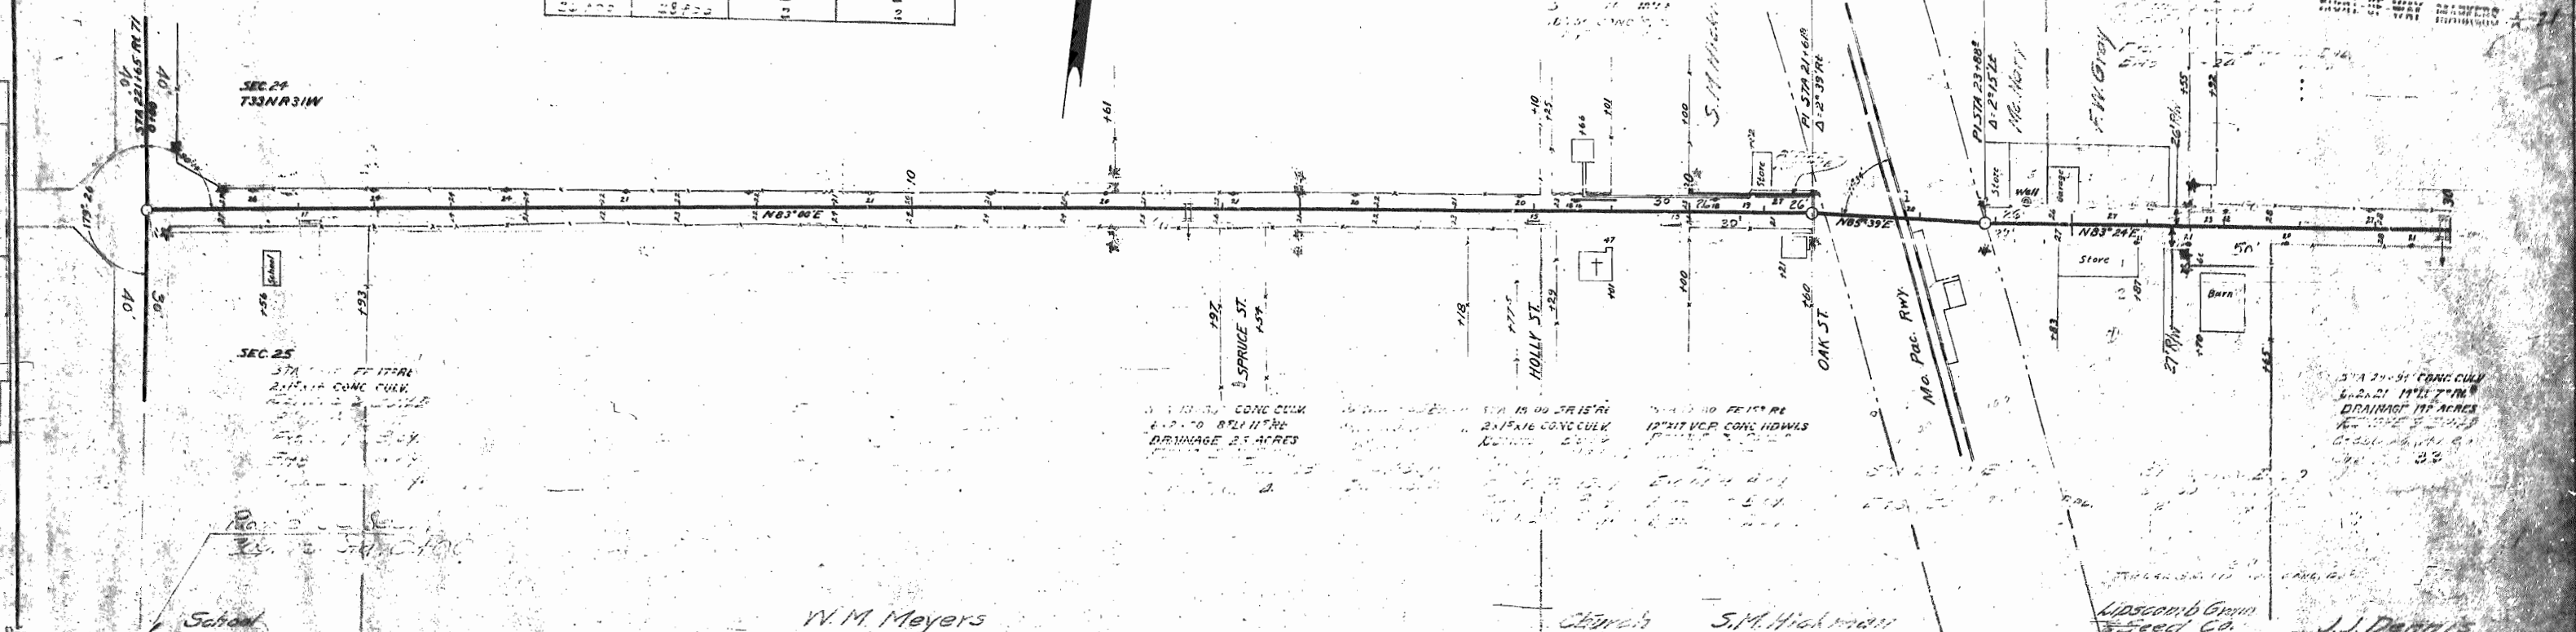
RIGHT-OF-WAY MARKERS

SEC. 24
T33N R31W

STA 22+65 Rt 71
40'
40'
30'
40'
179°-20'

+61
+10
+25
+66
+01
+00
S. M. Hickman
PI STA 21+69
Δ 2°39' Rt
PI STA 23+88
Δ 2°15' Lt
Mc. Harry
F. W. Gray
+55
+92
26' R/W

Store
Well
Garage
Store
N83°00'E
N85°39'E
N83°24'E
50'
20'
26
27
30
School
Store
Barn

+56
+93
+97
+54
+18
+77
+29
+01
+00
+60
+83
+07
+70
27' R/W
+65

SPRUCE ST.
HOLLY ST.
OAK ST.
Mo. Pac. Rwy.

SEC. 25
STA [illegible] FF 17' Rt
2x15x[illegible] CONC CULV.
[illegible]

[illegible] CONC CULV.
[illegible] 8' Lt 11' Rt
DRAINAGE 2.5 ACRES

STA 19+00 FF 15' Rt
2x15x16 CONC CULV.

STA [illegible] FF 15' Rt
12"x17 V.C.P. CONC HDWLS

STA 29+91 CONC CULV.
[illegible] 14' Lt 2' Rt
DRAINAGE 11 ACRES

School
W. M. Meyers
Church
S. M. Hickman
Lipscomb Grain & Seed Co.
J. J. Dennis